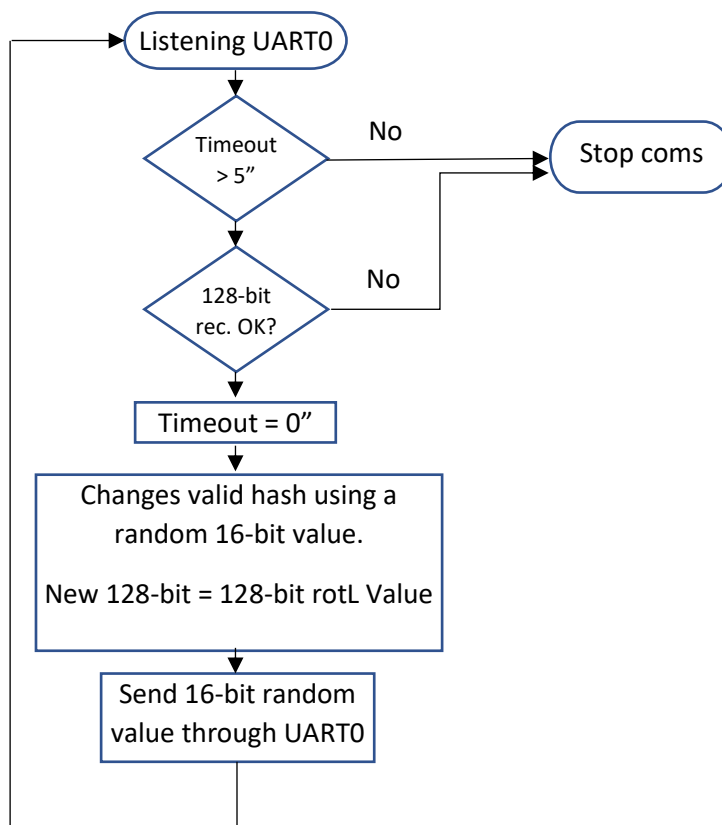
Listening UART0

Timeout > 5”

No

Stop coms

128-bit rec. OK?

No

Timeout = 0”

Changes valid hash using a random 16-bit value.

New 128-bit = 128-bit rotL Value

Send 16-bit random value through UART0